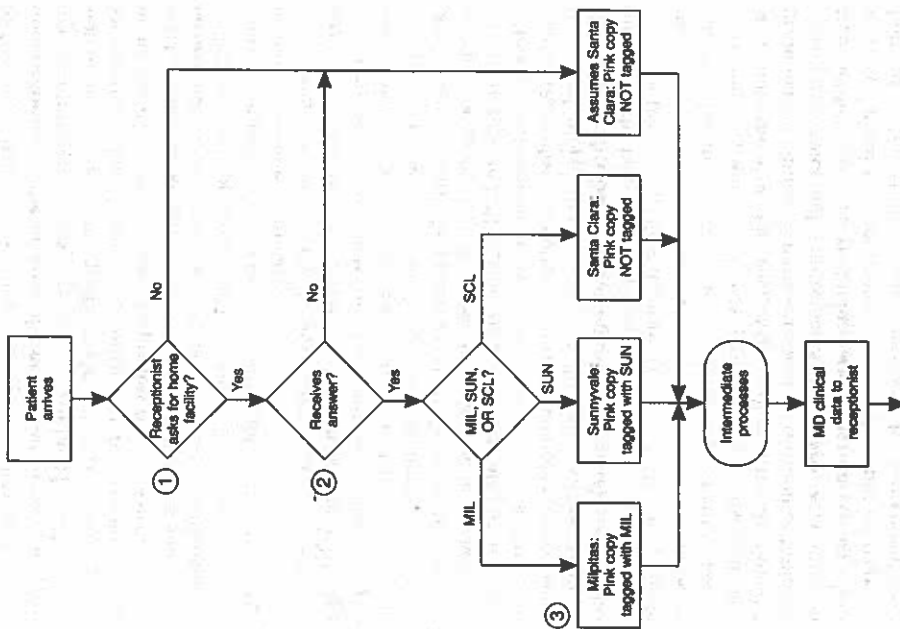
Patient arrives

Receptionist asks for home facility?

1

No

Yes

Receives answer?

2

No

Yes

MIL, SUN, OR SCL?

MIL

SUN

SCL

3

Milpitas: Pink copy tagged with MIL

Sunnyvale: Pink copy tagged with SUN

Santa Clara: Pink copy NOT tagged

Assumes Santa Clara: Pink copy NOT tagged

Intermediate processes

MD clinical data to receptionist